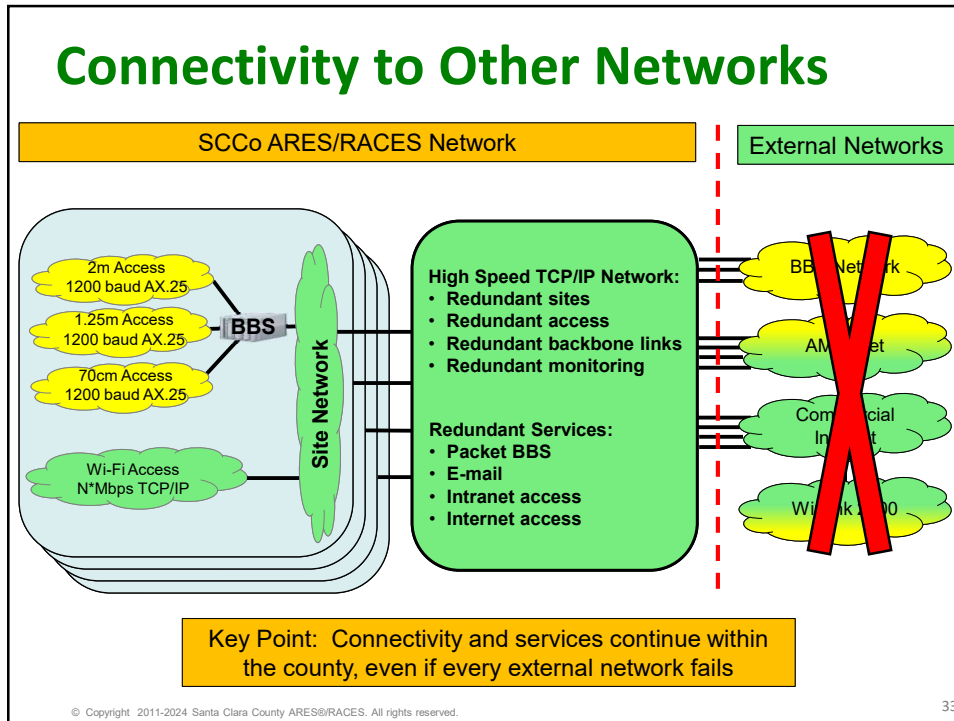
Connectivity to Other Networks

SCCo ARES/RACES Network

External Networks

2m Access 1200 baud AX.25

1.25m Access 1200 baud AX.25

70cm Access 1200 baud AX.25

BBS

Wi-Fi Access N*Mbps TCP/IP

Site Network

High Speed TCP/IP Network:
• Redundant sites
• Redundant access
• Redundant backbone links
• Redundant monitoring

Redundant Services:
• Packet BBS
• E-mail
• Intranet access
• Internet access

BB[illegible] Network

AM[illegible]et

Com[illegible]cial In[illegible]t

Wi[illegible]k 2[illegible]00

Key Point: Connectivity and services continue within the county, even if every external network fails

© Copyright 2011-2024 Santa Clara County ARES®/RACES. All rights reserved.

33